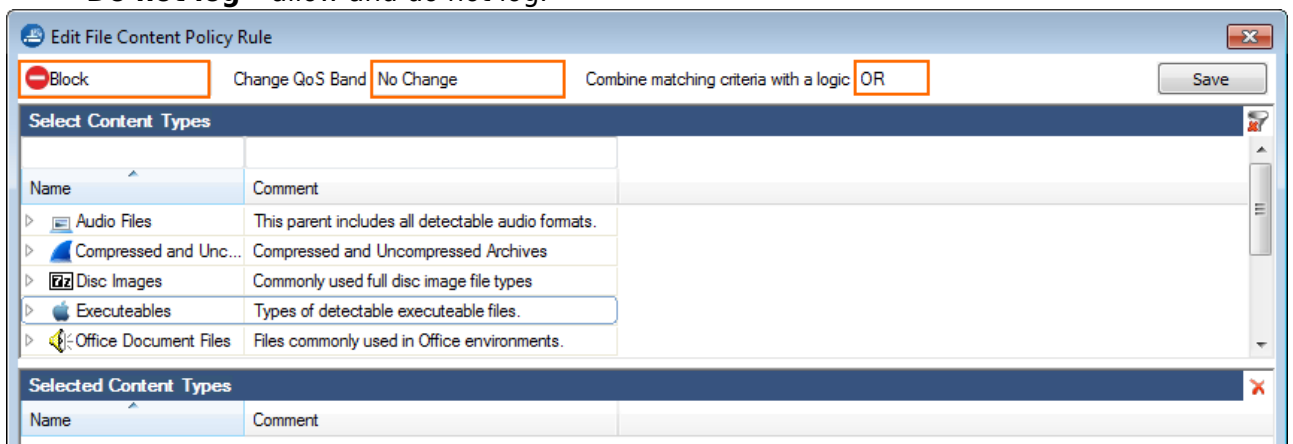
Do not log - allow and do not log.

Edit File Content Policy Rule

Block Change QoS Band No Change Combine matching criteria with a logic OR Save

Select Content Types

| Name | Comment |
|---|---|
| Audio Files | This parent includes all detectable audio formats. |
| Compressed and Unc... | Compressed and Uncompressed Archives |
| Disc Images | Commonly used full disc image file types |
| Executeables | Types of detectable executeable files. |
| Office Document Files | Files commonly used in Office environments. |

Selected Content Types

| Name | Comment |
|---|---|